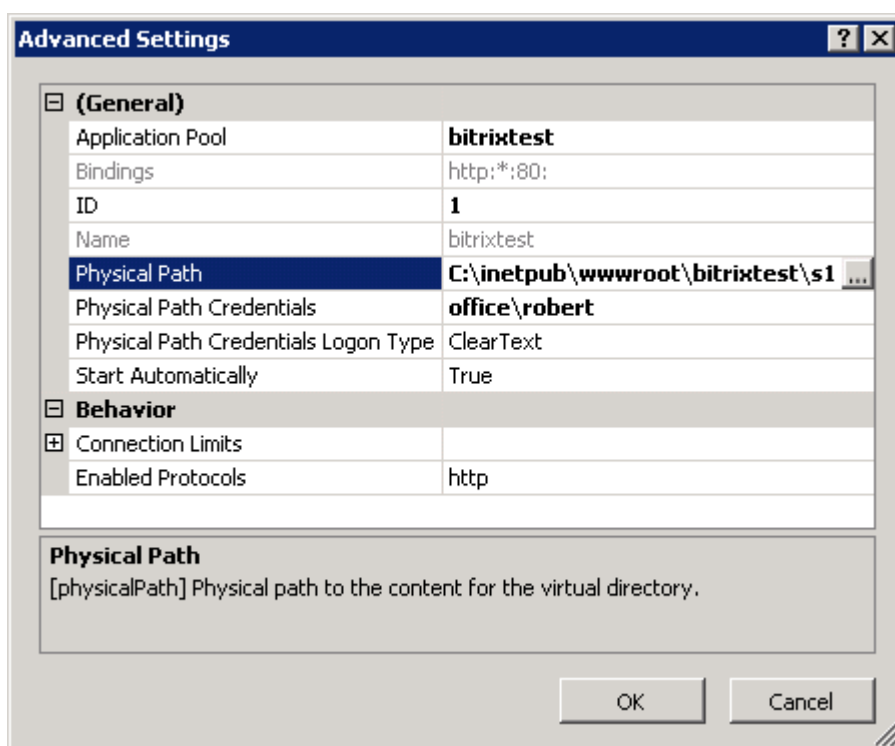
Advanced Settings

?

⊟ (General)

| | |
|---|---|
| Application Pool | bitrixtest |
| Bindings | http:*:80: |
| ID | 1 |
| Name | bitrixtest |
| Physical Path | C:\inetpub\wwwroot\bitrixtest\s1 ... |
| Physical Path Credentials | office\robert |
| Physical Path Credentials Logon Type | ClearText |
| Start Automatically | True |

⊟ Behavior

| | |
|---|---|
| ⊞ Connection Limits | |
| Enabled Protocols | http |

Physical Path
[physicalPath] Physical path to the content for the virtual directory.

OK

Cancel